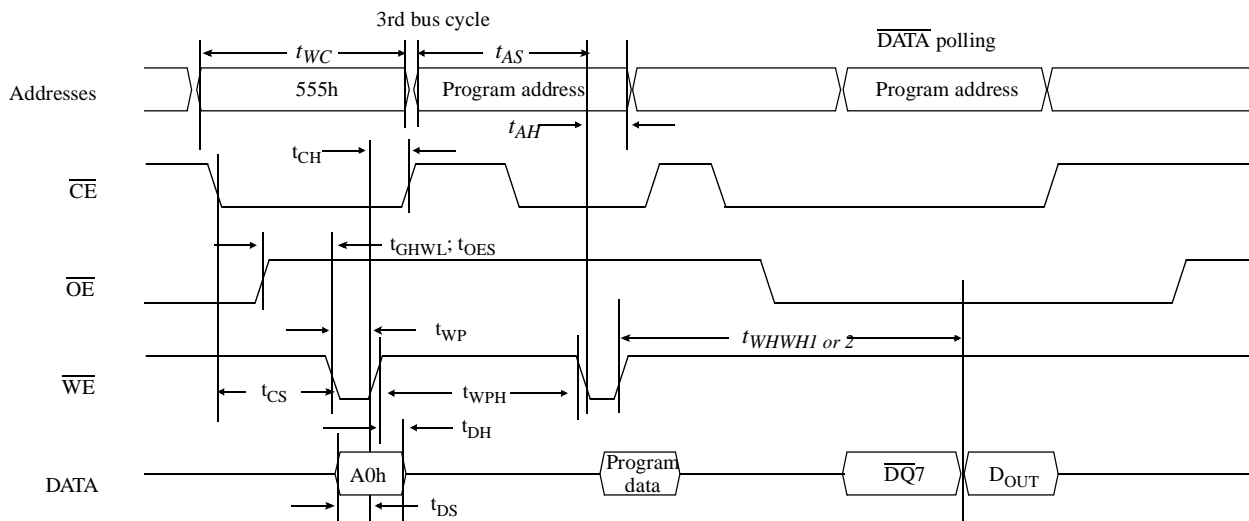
3rd bus cycle

$t_{WC}$

$t_{AS}$

$\overline{\text{DATA}}$ polling

Addresses

555h

Program address

Program address

$t_{AH}$

$t_{CH}$

$\overline{\text{CE}}$

$t_{GHWL}$; $t_{OES}$

$\overline{\text{OE}}$

$t_{WP}$

$t_{WHWH1\ or\ 2}$

$\overline{\text{WE}}$

$t_{CS}$

$t_{WPH}$

$t_{DH}$

DATA

A0h

Program data

$\overline{\text{DQ}}7$

$D_{OUT}$

$t_{DS}$